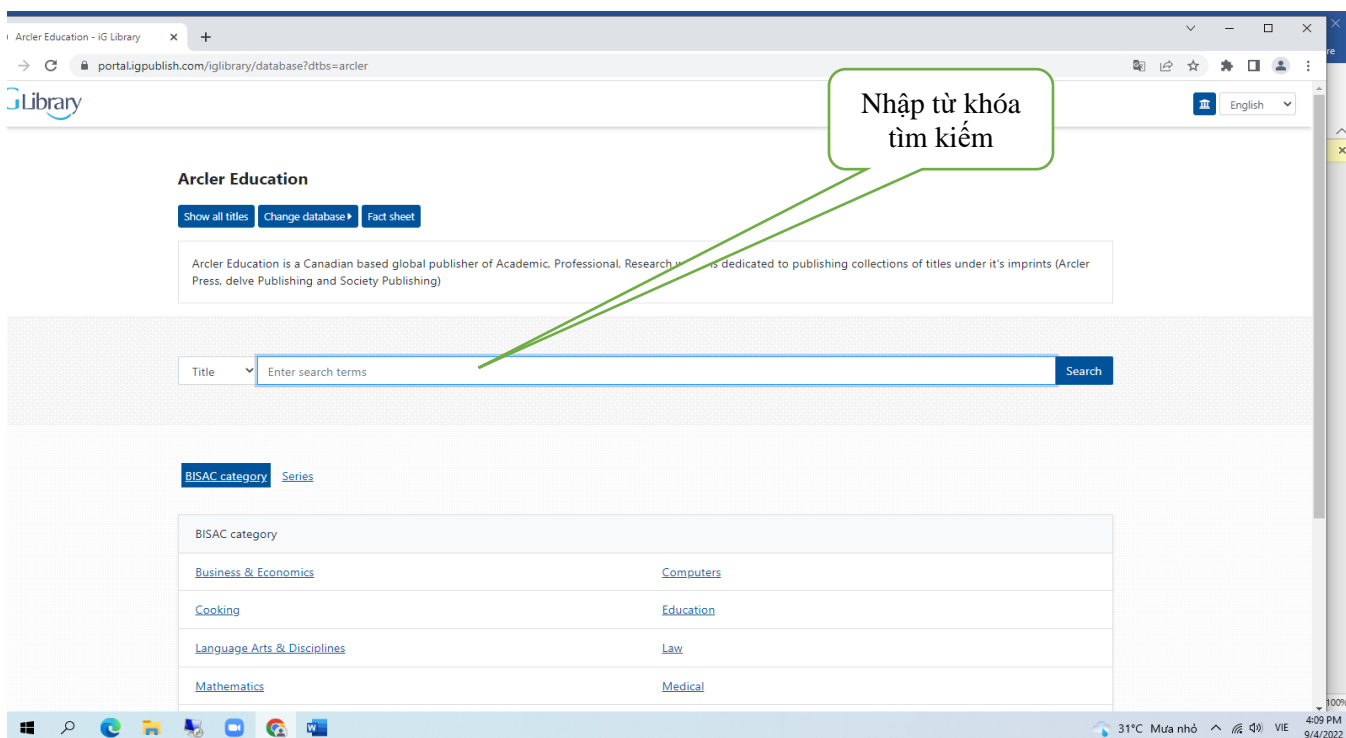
Arcler Education - iG Library

portal.igpublish.com/iglibrary/database?dtbs=arcler

iG Library

English

Nhập từ khóa tìm kiếm

Arcler Education

Show all titles | Change database | Fact sheet

Arcler Education is a Canadian based global publisher of Academic, Professional, Research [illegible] is dedicated to publishing collections of titles under it's imprints (Arcler Press, delve Publishing and Society Publishing)

Title

Enter search terms

Search

BISAC category | Series

BISAC category

| | |
|---|---|
| Business & Economics | Computers |
| Cooking | Education |
| Language Arts & Disciplines | Law |
| Mathematics | Medical |

31°C Mưa nhỏ VIE 4:09 PM 9/4/2022